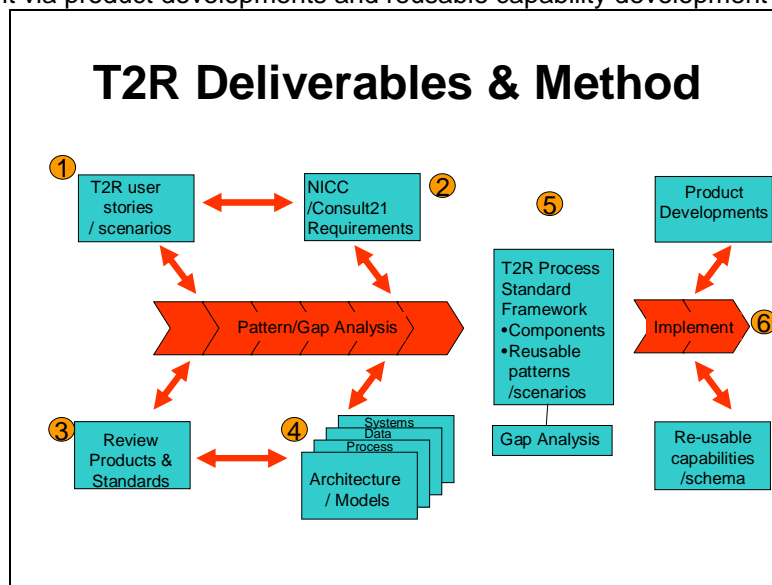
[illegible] via product developments and reusable capability development

T2R Deliverables & Method

1
T2R user stories / scenarios

NICC /Consult21 Requirements
2

5

Product Developments

Pattern/Gap Analysis

T2R Process Standard Framework
•Components
•Reusable patterns /scenarios

Implement
6

3
Review Products & Standards

4
Systems
Data
Process
Architecture / Models

Gap Analysis

Re-usable capabilities /schema